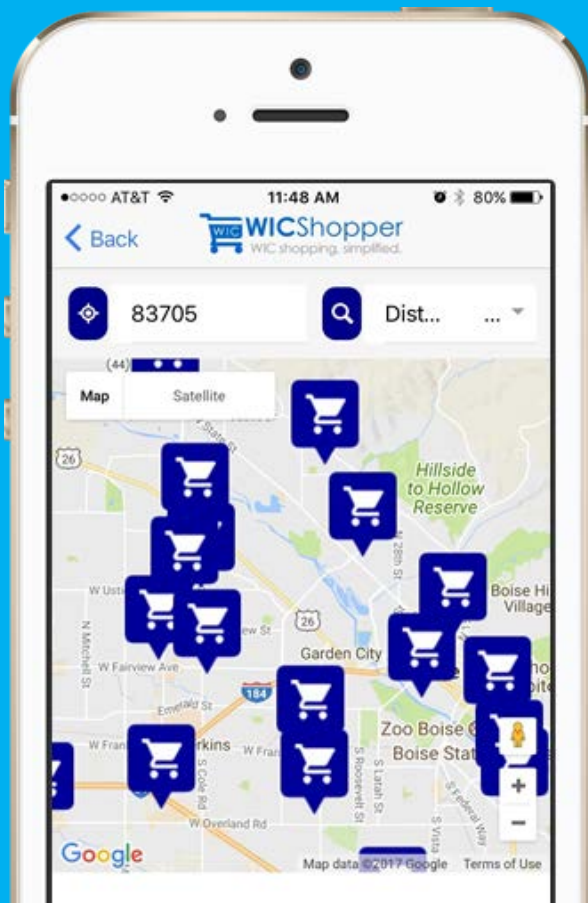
●○○○○ AT&T 11:48 AM 80%

< Back WIC WICShopper WIC shopping, simplified.

83705 Dist... ...

Map Satellite

(44)

26

State St

Hillside to Hollow Reserve

W Ustick

N Mitchell St

W Fairview Ave

26

Garden City

184

Emerald St

W Franklin

Perkins

W Fran

S Cole Rd

S Roosevelt St

S Latah St

Zoo Boise

Boise State

Boise Hi Village

W Overland Rd

S Vista

S Federal Way

28th St

+

−

Google Map data ©2017 Google Terms of Use